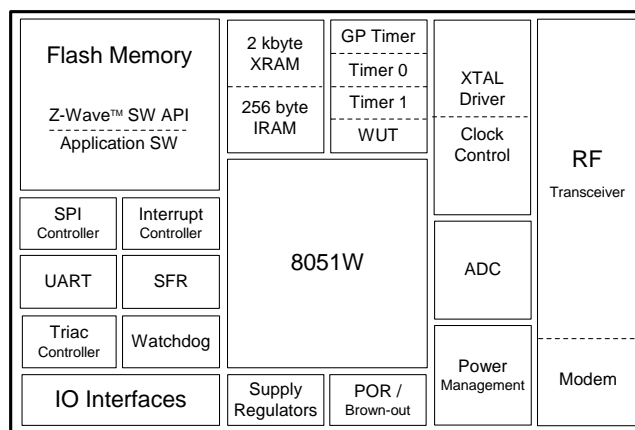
Flash Memory

Z-Wave™ SW API

Application SW

2 kbyte XRAM

256 byte IRAM

GP Timer

Timer 0

Timer 1

WUT

XTAL Driver

Clock Control

RF

Transceiver

SPI Controller

Interrupt Controller

UART

SFR

Triac Controller

Watchdog

8051W

ADC

Power Management

Modem

IO Interfaces

Supply Regulators

POR / Brown-out